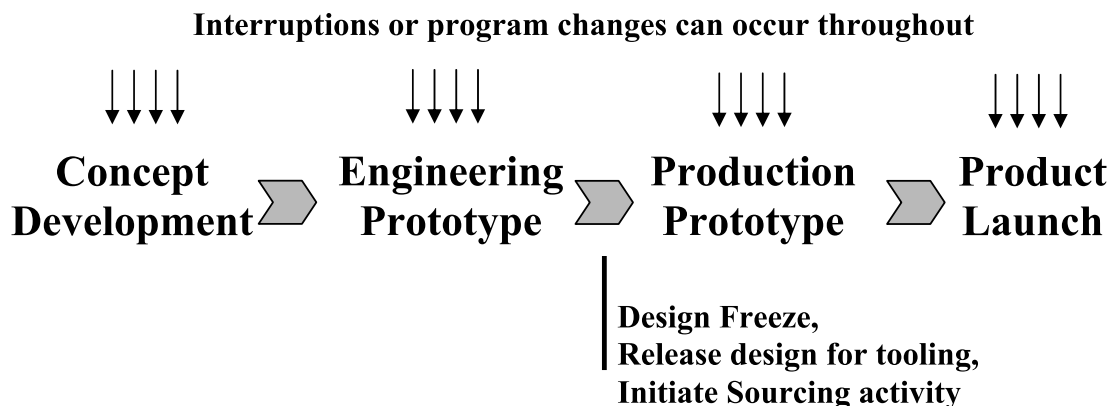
Interruptions or program changes can occur throughout

Concept Development

Engineering Prototype

Production Prototype

Product Launch

Design Freeze,
Release design for tooling,
Initiate Sourcing activity